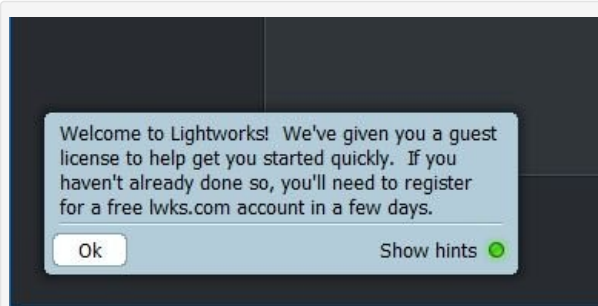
Welcome to Lightworks! We've given you a guest license to help get you started quickly. If you haven't already done so, you'll need to register for a free lwks.com account in a few days.

Ok

Show hints